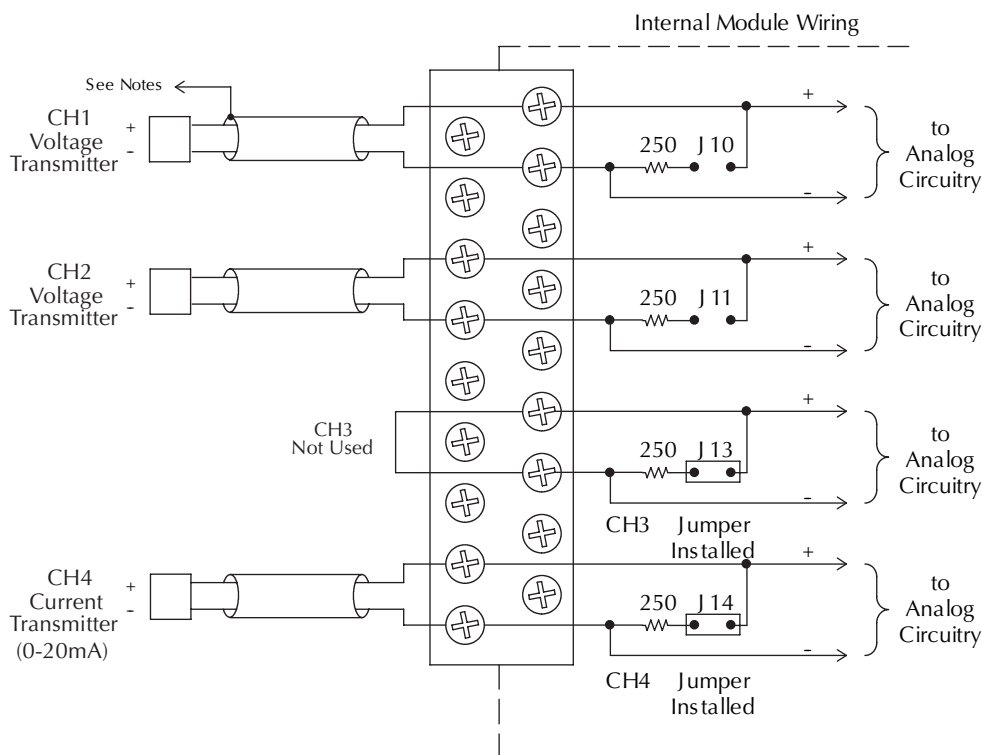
Internal Module Wiring

See Notes

CH1 Voltage Transmitter
+
-

250 J10
+
-
to Analog Circuitry

CH2 Voltage Transmitter
+
-

250 J11
+
-
to Analog Circuitry

CH3 Not Used

250 J13
+
-
to Analog Circuitry

CH3 Jumper Installed

CH4 Current Transmitter (0-20mA)
+
-

250 J14
+
-
to Analog Circuitry

CH4 Jumper Installed